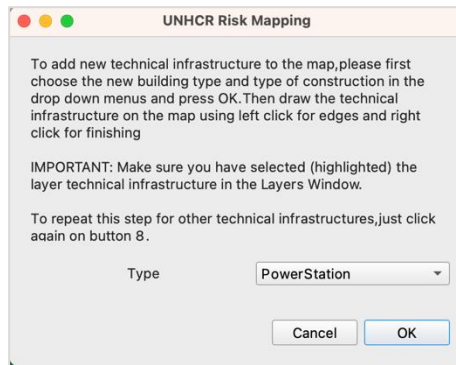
UNHCR Risk Mapping

To add new technical infrastructure to the map,please first choose the new building type and type of construction in the drop down menus and press OK.Then draw the technical infrastructure on the map using left click for edges and right click for finishing

IMPORTANT: Make sure you have selected (highlighted) the layer technical infrastructure in the Layers Window.

To repeat this step for other technical infrastructures,just click again on button 8.

Type PowerStation

Cancel OK